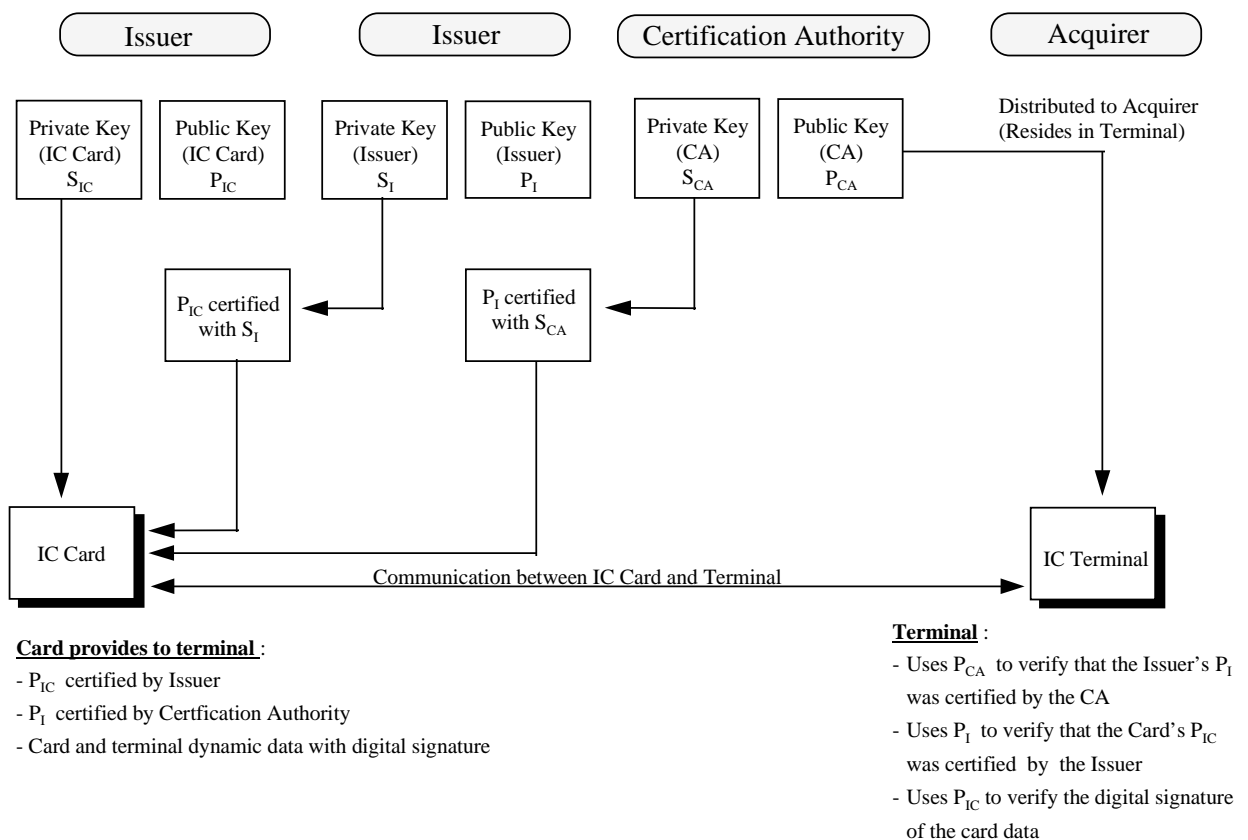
Issuer

Issuer

Certification Authority

Acquirer

Private Key (IC Card) $S_{IC}$

Public Key (IC Card) $P_{IC}$

Private Key (Issuer) $S_{I}$

Public Key (Issuer) $P_{I}$

Private Key (CA) $S_{CA}$

Public Key (CA) $P_{CA}$

Distributed to Acquirer (Resides in Terminal)

$P_{IC}$ certified with $S_{I}$

$P_{I}$ certified with $S_{CA}$

IC Card

Communication between IC Card and Terminal

IC Terminal

**Card provides to terminal**:
- $P_{IC}$ certified by Issuer
- $P_{I}$ certified by Certfication Authority
- Card and terminal dynamic data with digital signature

**Terminal**:
- Uses $P_{CA}$ to verify that the Issuer's $P_{I}$ was certified by the CA
- Uses $P_{I}$ to verify that the Card's $P_{IC}$ was certified by the Issuer
- Uses $P_{IC}$ to verify the digital signature of the card data